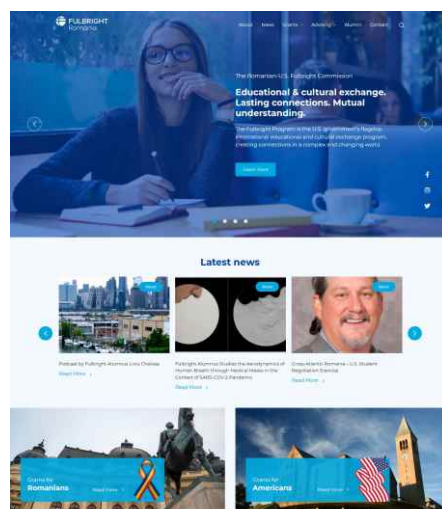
FULBRIGHT Romania

About News Grants Advising Alumni Contact

The Romanian-U.S. Fulbright Commission

Educational & cultural exchange. Lasting connections. Mutual understanding.

The Fulbright Program is the U.S. government's flagship international educational and cultural exchange program, creating connections in a complex and changing world.

Learn more

Latest news

News

News

News

Podcast by Fulbright Alumnus Liviu Chelcea

Read More

Fulbright Alumnus Studies the Aerodynamics of Human Breath through Medical Masks in the Context of SARS-COV-2 Pandemic

Read More

Cross-Atlantic Romania - U.S. Student Registration Exercise

Read More

Grants for Romanians

Read more

Grants for Americans

Read more